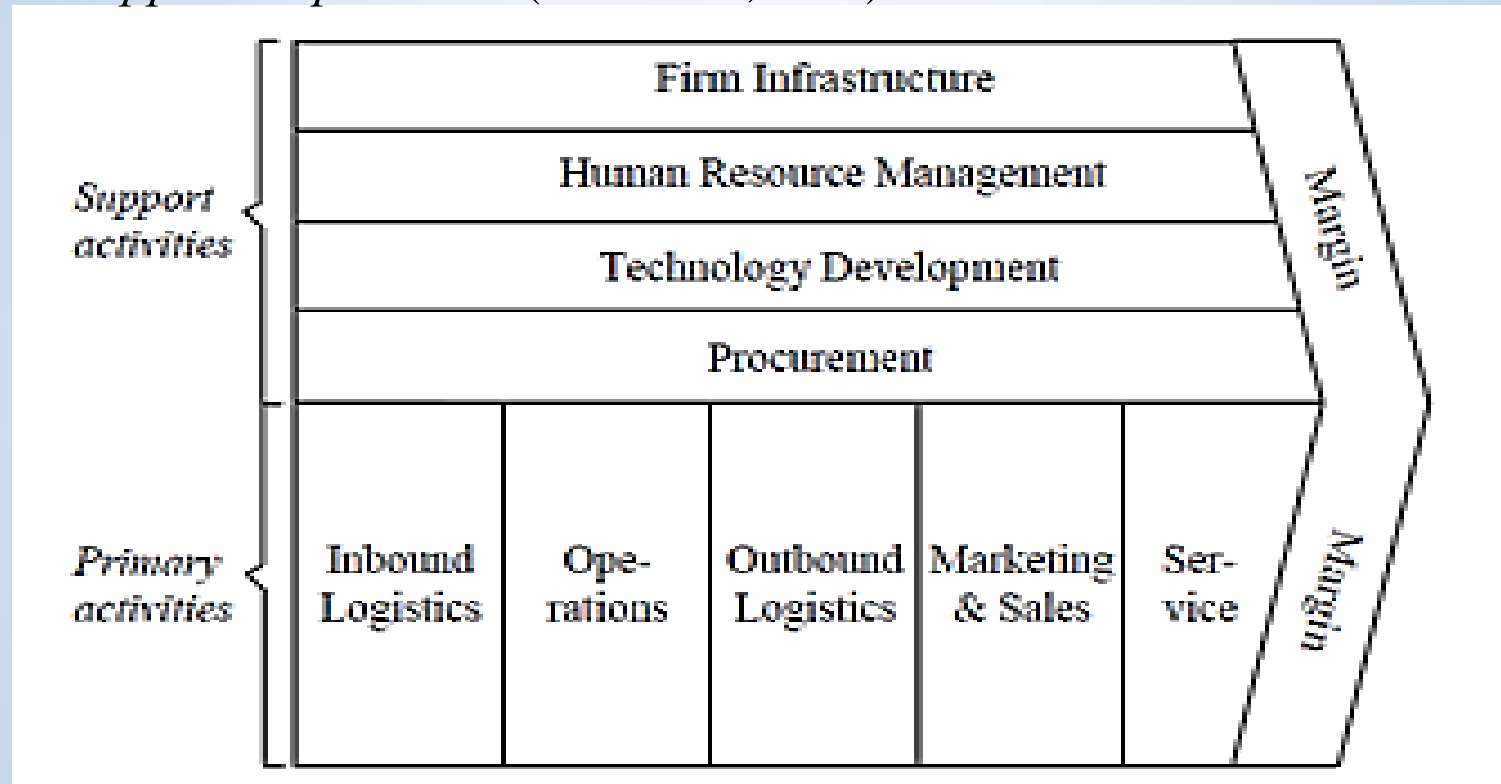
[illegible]

Support activities

Firm Infrastructure

Human Resource Management

Technology Development

Procurement

Margin

Primary activities

| Inbound Logistics | Operations | Outbound Logistics | Marketing & Sales | Service |
|---|---|---|---|---|

Margin